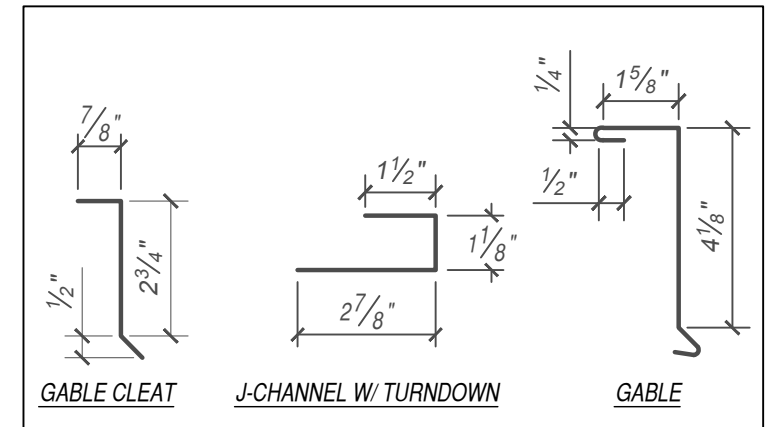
$\frac{7}{8}$"

$2\frac{3}{4}$"

$\frac{1}{2}$"

GABLE CLEAT

$1\frac{1}{2}$"

$1\frac{1}{8}$"

$2\frac{7}{8}$"

J-CHANNEL W/ TURNDOWN

$\frac{1}{4}$"

$1\frac{5}{8}$"

$\frac{1}{2}$"

$4\frac{1}{8}$"

GABLE